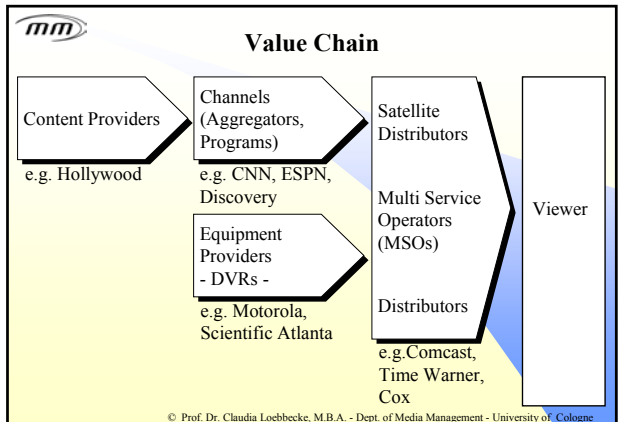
mm

Value Chain

Content Providers

e.g. Hollywood

Channels (Aggregators, Programs)

e.g. CNN, ESPN, Discovery

Equipment Providers - DVRs -

e.g. Motorola, Scientific Atlanta

Satellite Distributors

Multi Service Operators (MSOs)

Distributors

e.g.Comcast, Time Warner, Cox

Viewer

© Prof. Dr. Claudia Loebbecke, M.B.A. - Dept. of Media Management - University of Cologne